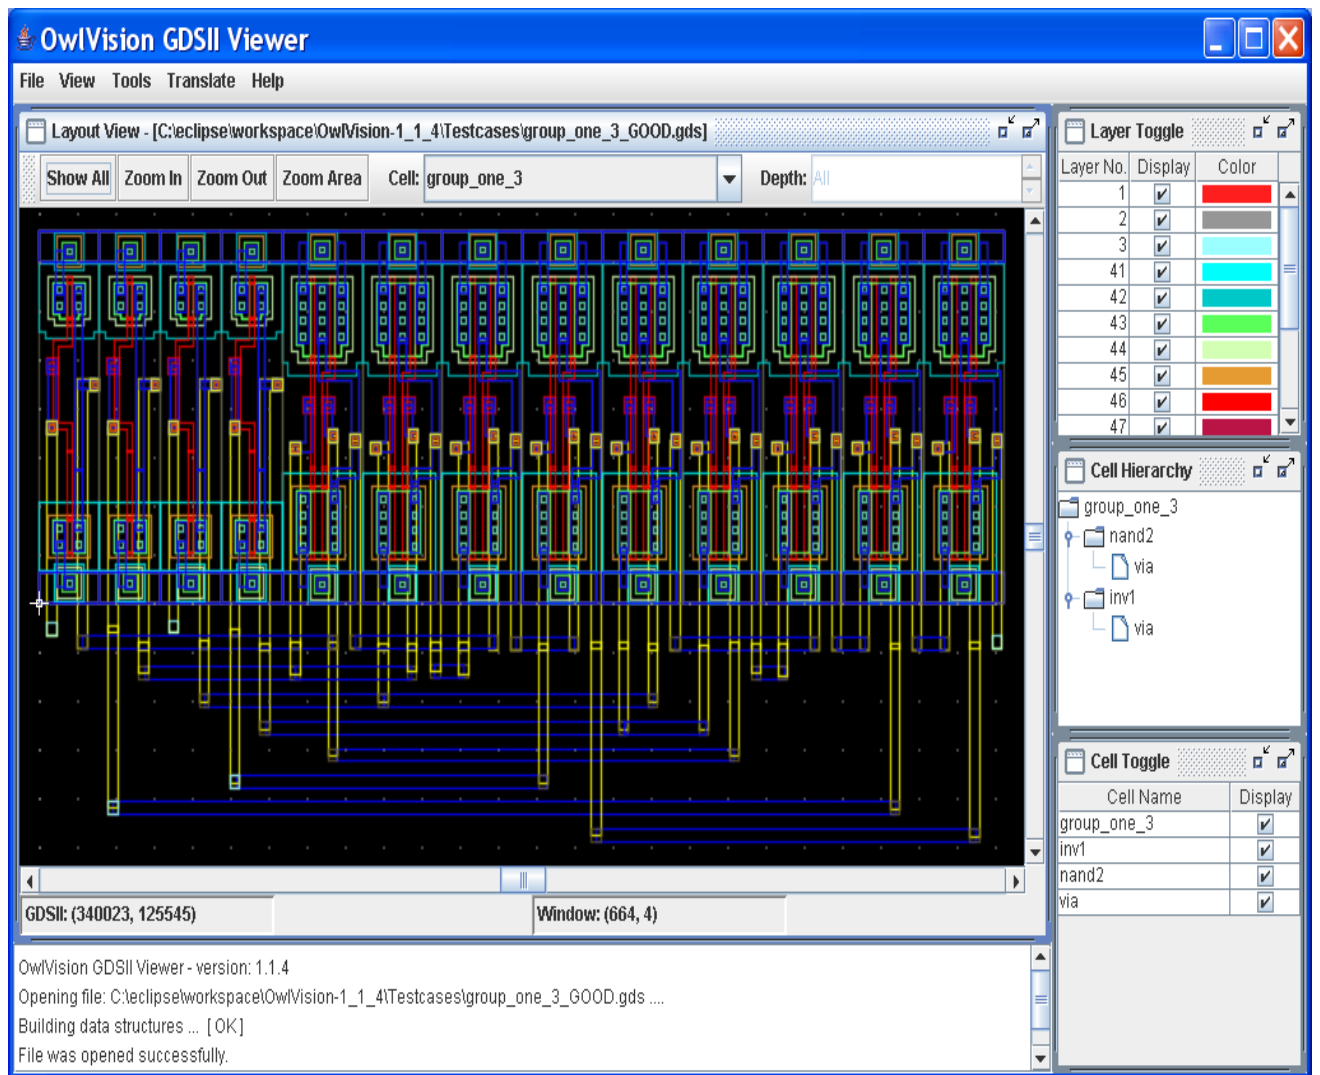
OwlVision GDSII Viewer

File View Tools Translate Help

Layout View - [C:\eclipse\workspace\OwlVision-1_1_4\Testcases\group_one_3_GOOD.gds]

Show All Zoom In Zoom Out Zoom Area Cell: group_one_3 Depth: All

GDSII: (340023, 125545)

Window: (664, 4)

Layer Toggle

| Layer No. | Display | Color |
|---|---|---|
| 1 | ✓ | |
| 2 | ✓ | |
| 3 | ✓ | |
| 41 | ✓ | |
| 42 | ✓ | |
| 43 | ✓ | |
| 44 | ✓ | |
| 45 | ✓ | |
| 46 | ✓ | |
| 47 | ✓ | |

Cell Hierarchy

group_one_3
nand2
via
inv1
via

Cell Toggle

| Cell Name | Display |
|---|---|
| group_one_3 | ✓ |
| inv1 | ✓ |
| nand2 | ✓ |
| via | ✓ |

OwlVision GDSII Viewer - version: 1.1.4
Opening file: C:\eclipse\workspace\OwlVision-1_1_4\Testcases\group_one_3_GOOD.gds ....
Building data structures ... [ OK ]
File was opened successfully.